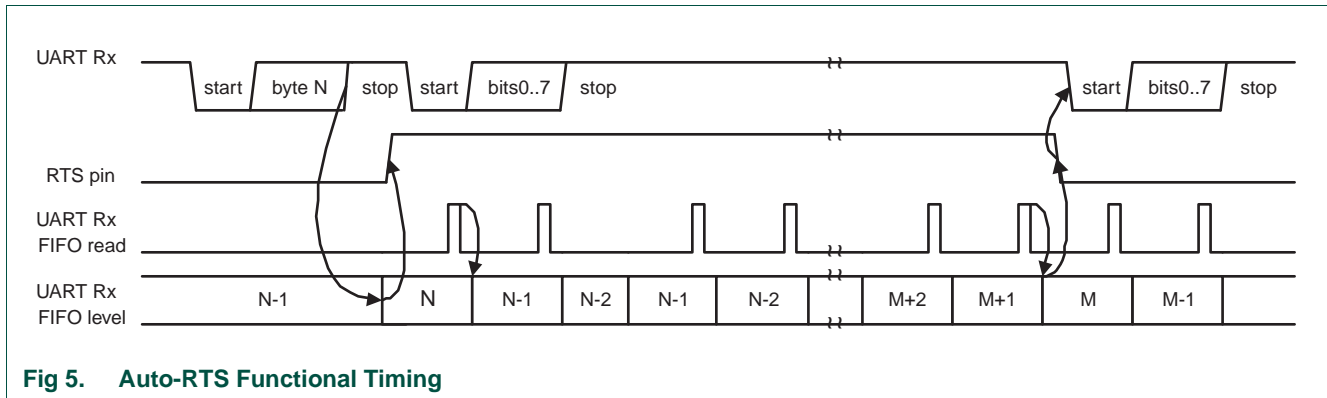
UART Rx

start

byte N

stop

start

bits0..7

stop

start

bits0..7

stop

RTS pin

UART Rx
FIFO read

UART Rx
FIFO level

N-1

N

N-1

N-2

N-1

N-2

M+2

M+1

M

M-1

Fig 5. Auto-RTS Functional Timing